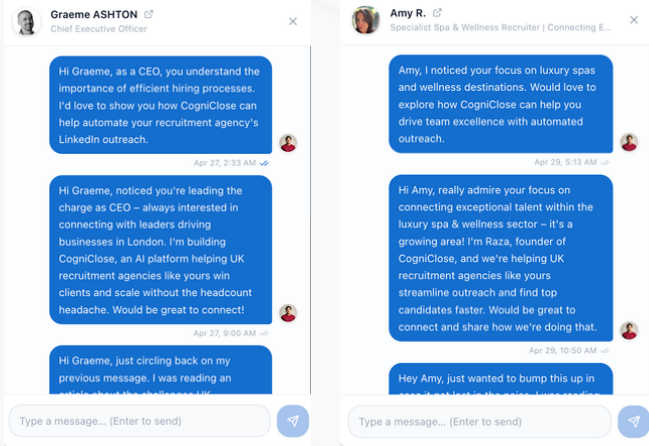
Graeme ASHTON
Chief Executive Officer

Hi Graeme, as a CEO, you understand the importance of efficient hiring processes. I'd love to show you how CogniClose can help automate your recruitment agency's LinkedIn outreach.

Apr 27, 2:33 AM

Hi Graeme, noticed you're leading the charge as CEO – always interested in connecting with leaders driving businesses in London. I'm building CogniClose, an AI platform helping UK recruitment agencies like yours win clients and scale without the headcount headache. Would be great to connect!

Apr 27, 9:00 AM

Hi Graeme, just circling back on my previous message. I was reading an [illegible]

Type a message... (Enter to send)

Amy R.
Specialist Spa & Wellness Recruiter | Connecting E...

Amy, I noticed your focus on luxury spas and wellness destinations. Would love to explore how CogniClose can help you drive team excellence with automated outreach.

Apr 29, 5:13 AM

Hi Amy, really admire your focus on connecting exceptional talent within the luxury spa & wellness sector – it's a growing area! I'm Raza, founder of CogniClose, and we're helping UK recruitment agencies like yours streamline outreach and find top candidates faster. Would be great to connect and share how we're doing that.

Apr 29, 10:50 AM

Hey Amy, just wanted to bump this up in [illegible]

Type a message... (Enter to send)